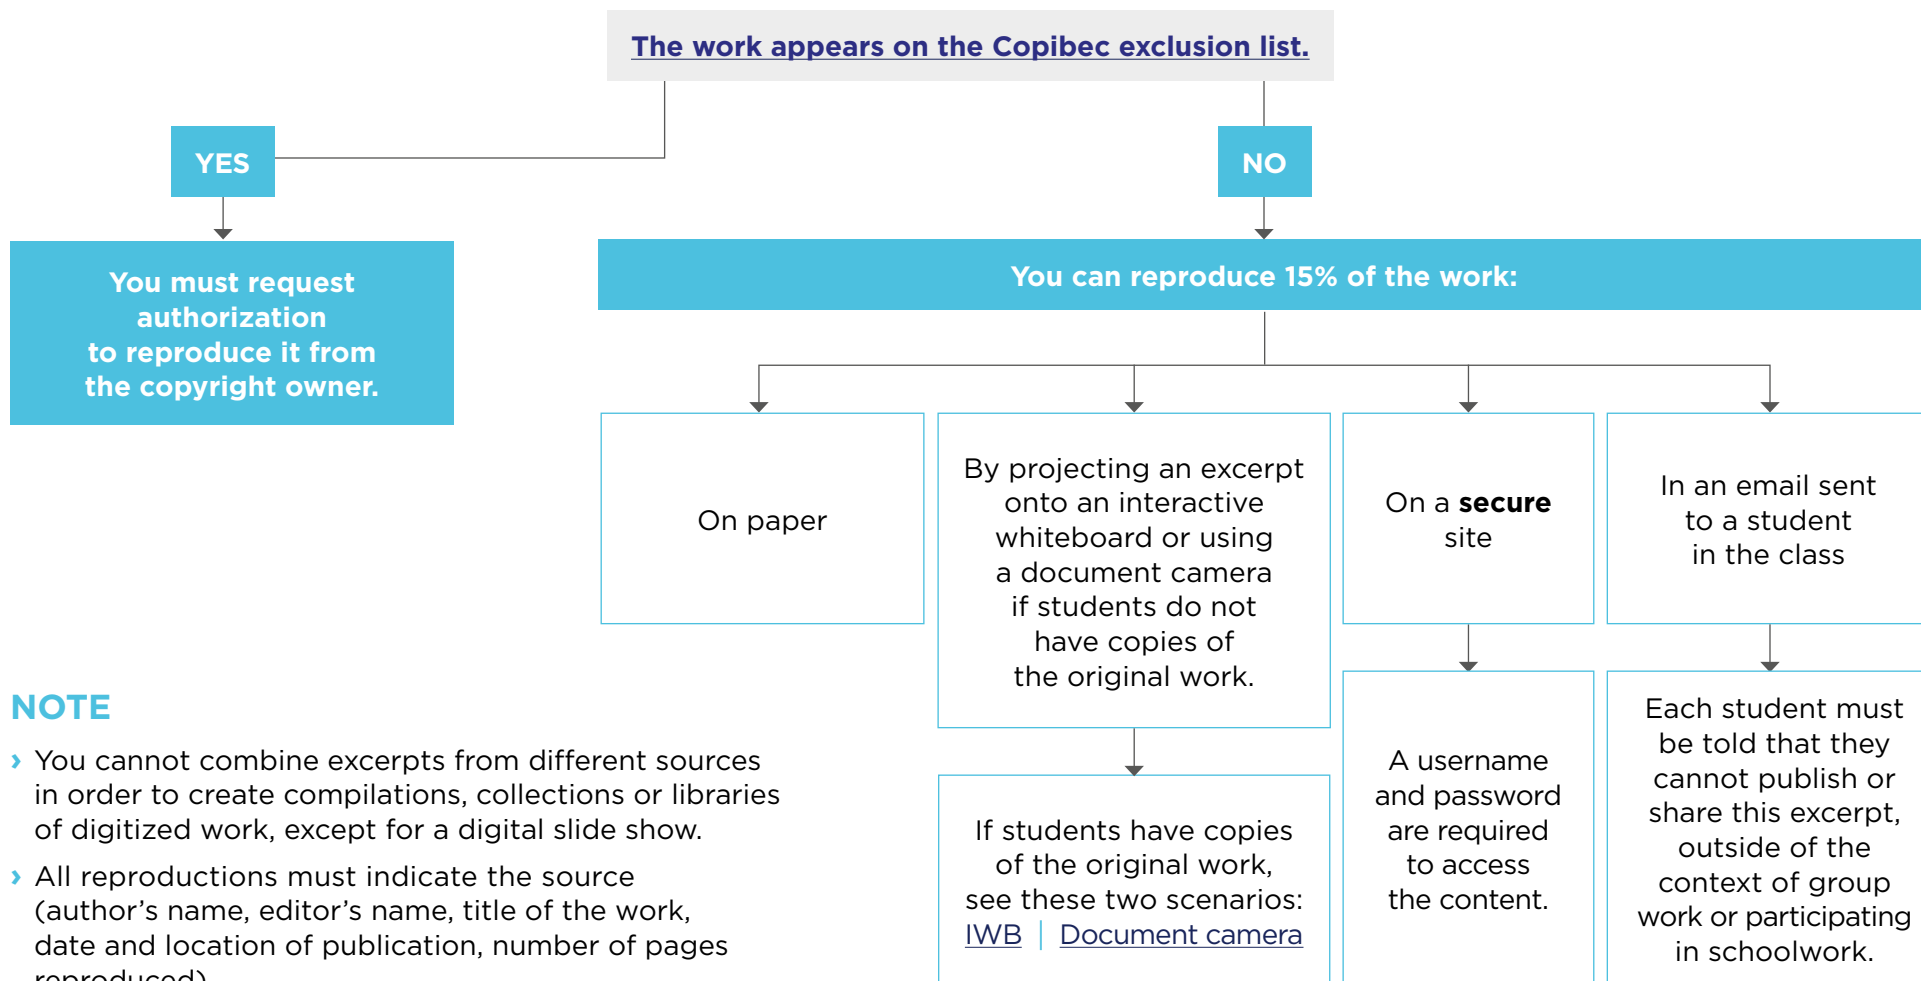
The work appears on the Copibec exclusion list.

YES

NO

You must request authorization to reproduce it from the copyright owner.

You can reproduce 15% of the work:

On paper

By projecting an excerpt onto an interactive whiteboard or using a document camera if students do not have copies of the original work.

On a **secure** site

In an email sent to a student in the class

If students have copies of the original work, see these two scenarios: IWB | Document camera

A username and password are required to access the content.

Each student must be told that they cannot publish or share this excerpt, outside of the context of group work or participating in schoolwork.

NOTE

› You cannot combine excerpts from different sources in order to create compilations, collections or libraries of digitized work, except for a digital slide show.

› All reproductions must indicate the source (author's name, editor's name, title of the work, date and location of publication, number of pages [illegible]